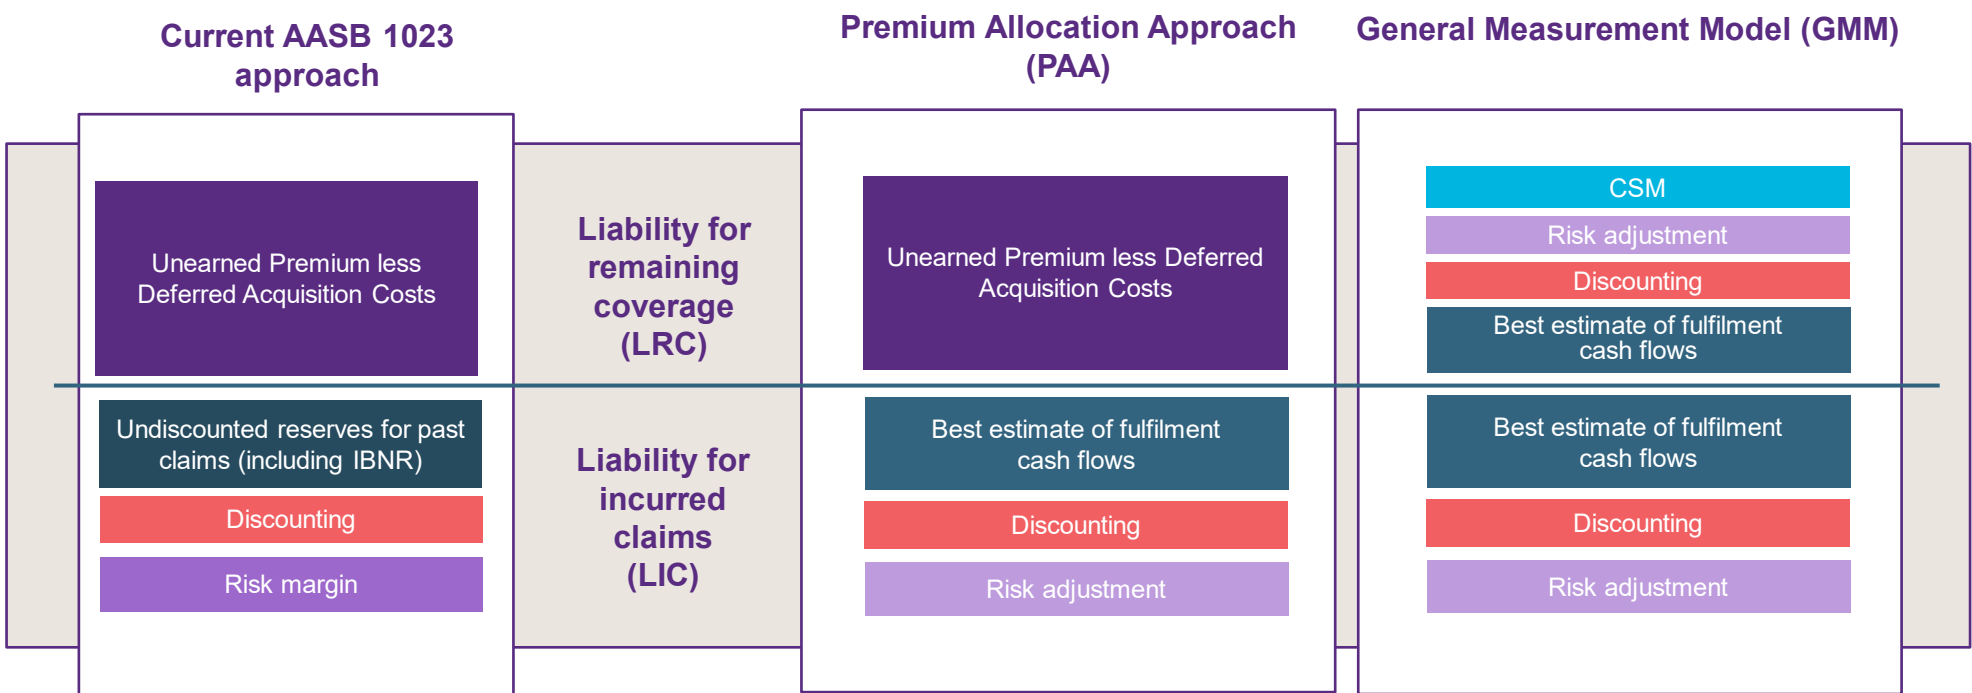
Current AASB 1023 approach

Premium Allocation Approach (PAA)

General Measurement Model (GMM)

Unearned Premium less Deferred Acquisition Costs

Liability for remaining coverage (LRC)

Unearned Premium less Deferred Acquisition Costs

CSM

Risk adjustment

Discounting

Best estimate of fulfilment cash flows

Undiscounted reserves for past claims (including IBNR)

Discounting

Risk margin

Liability for incurred claims (LIC)

Best estimate of fulfilment cash flows

Discounting

Risk adjustment

Best estimate of fulfilment cash flows

Discounting

Risk adjustment